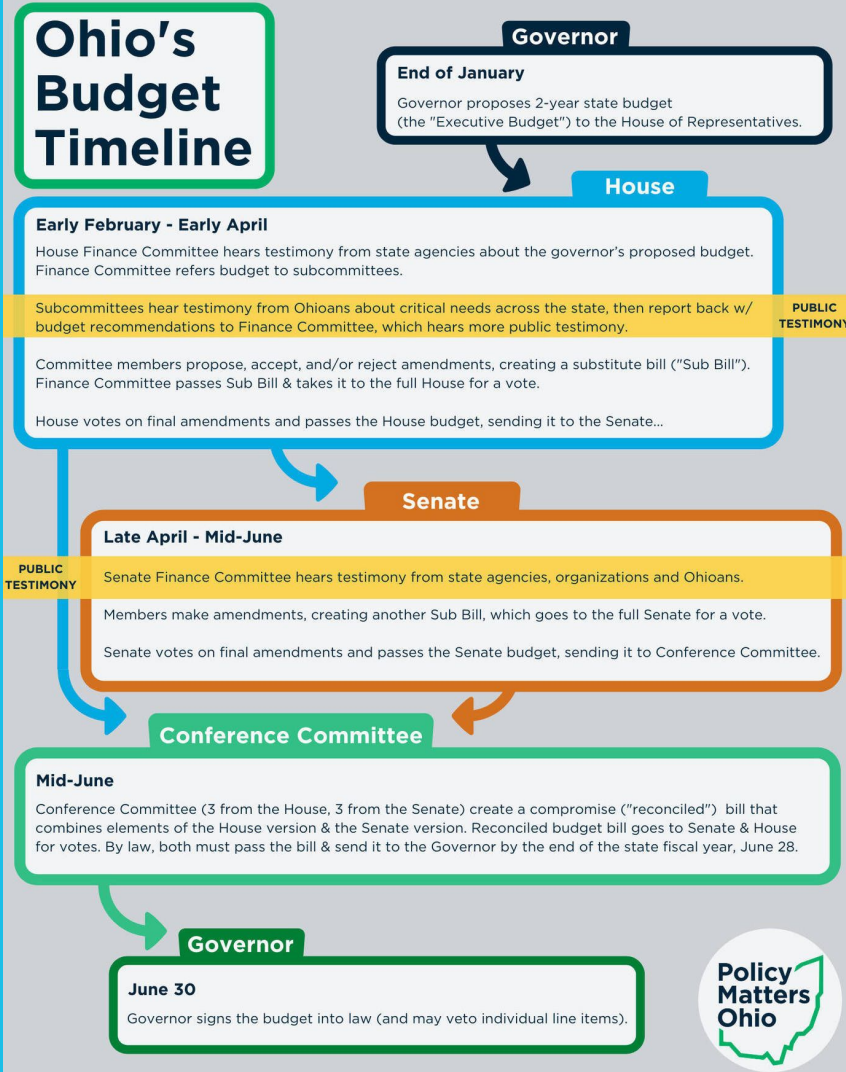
Ohio's Budget Timeline

Governor

End of January

Governor proposes 2-year state budget (the "Executive Budget") to the House of Representatives.

House

Early February - Early April

House Finance Committee hears testimony from state agencies about the governor's proposed budget. Finance Committee refers budget to subcommittees.

Subcommittees hear testimony from Ohioans about critical needs across the state, then report back w/ budget recommendations to Finance Committee, which hears more public testimony.

PUBLIC TESTIMONY

Committee members propose, accept, and/or reject amendments, creating a substitute bill ("Sub Bill"). Finance Committee passes Sub Bill & takes it to the full House for a vote.

House votes on final amendments and passes the House budget, sending it to the Senate...

Senate

Late April - Mid-June

PUBLIC TESTIMONY

Senate Finance Committee hears testimony from state agencies, organizations and Ohioans.

Members make amendments, creating another Sub Bill, which goes to the full Senate for a vote.

Senate votes on final amendments and passes the Senate budget, sending it to Conference Committee.

Conference Committee

Mid-June

Conference Committee (3 from the House, 3 from the Senate) create a compromise ("reconciled") bill that combines elements of the House version & the Senate version. Reconciled budget bill goes to Senate & House for votes. By law, both must pass the bill & send it to the Governor by the end of the state fiscal year, June 28.

Governor

June 30

Governor signs the budget into law (and may veto individual line items).

Policy Matters Ohio